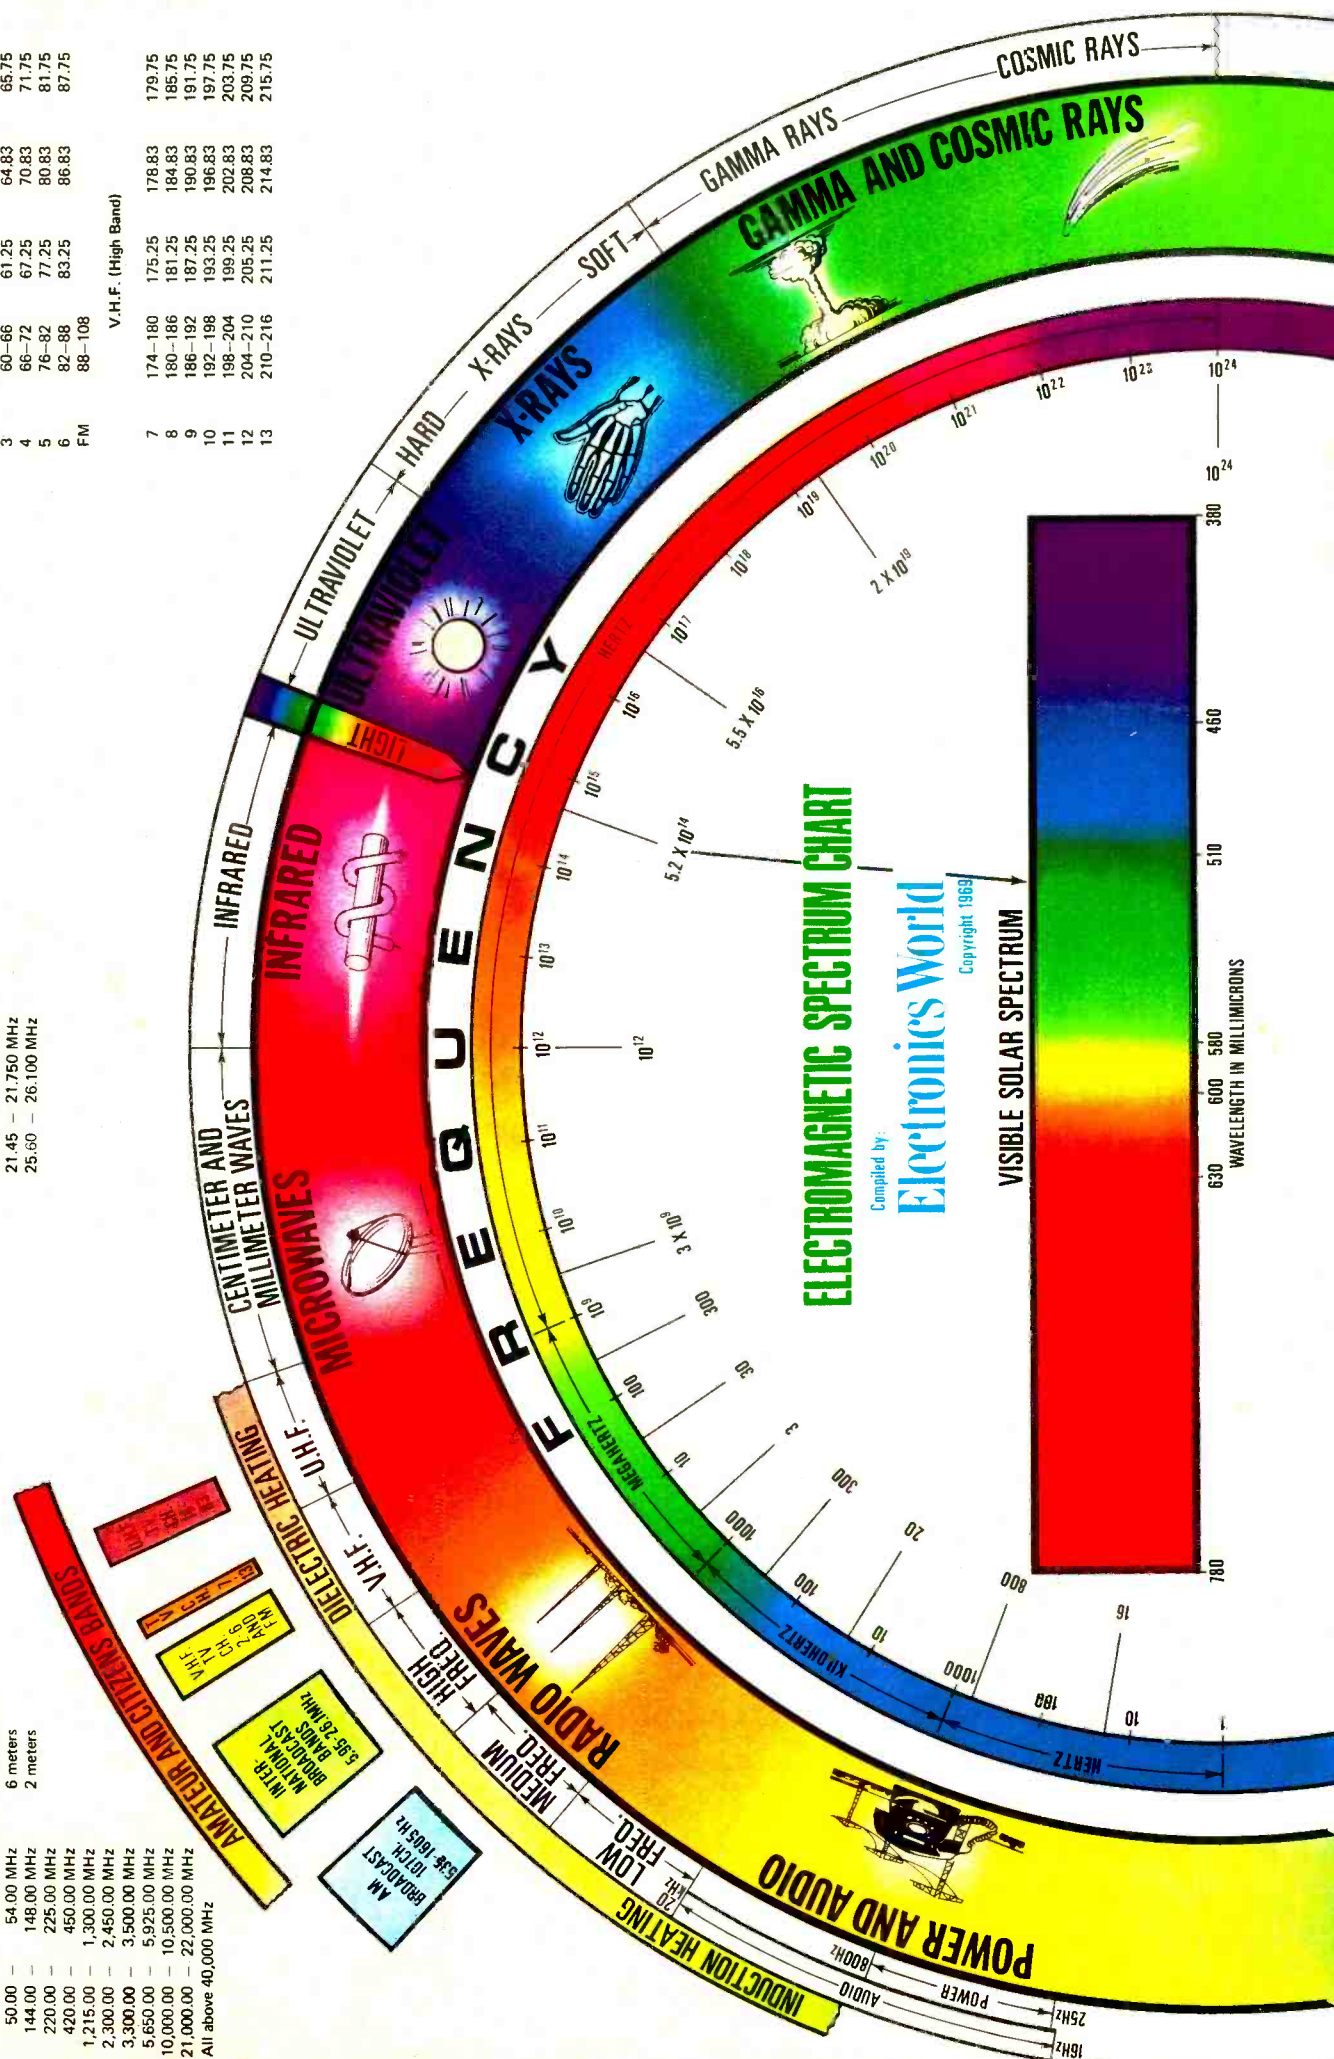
| 3 | 60–66 | 61.25 | 64.83 | 65.75 |
|---|---|---|---|---|
| 4 | 66–72 | 67.25 | 70.83 | 71.75 |
| 5 | 76–82 | 77.25 | 80.83 | 81.75 |
| 6 | 82–88 | 83.25 | 86.83 | 87.75 |
| FM | 88–108 | | | |

V.H.F. (High Band)

| 7 | 174–180 | 175.25 | 178.83 | 179.75 |
|---|---|---|---|---|
| 8 | 180–186 | 181.25 | 184.83 | 185.75 |
| 9 | 186–192 | 187.25 | 190.83 | 191.75 |
| 10 | 192–198 | 193.25 | 196.83 | 197.75 |
| 11 | 198–204 | 199.25 | 202.83 | 203.75 |
| 12 | 204–210 | 205.25 | 208.83 | 209.75 |
| 13 | 210–216 | 211.25 | 214.83 | 215.75 |

21.45 – 21.750 MHz
25.60 – 26.100 MHz

50.00 – 54.00 MHz 6 meters
144.00 – 148.00 MHz 2 meters
220.00 – 225.00 MHz
420.00 – 450.00 MHz
1,215.00 – 1,300.00 MHz
2,300.00 – 2,450.00 MHz
3,300.00 – 3,500.00 MHz
5,650.00 – 5,925.00 MHz
10,000.00 – 10,500.00 MHz
21,000.00 – 22,000.00 MHz
All above 40,000 MHz

COSMIC RAYS
GAMMA RAYS
SOFT
X-RAYS
HARD
ULTRAVIOLET
INFRARED
CENTIMETER AND MILLIMETER WAVES
U.H.F.
V.H.F.
HIGH FREQ.
MEDIUM FREQ.
LOW FREQ.
20 kHz
800Hz
AUDIO
POWER
25Hz
16Hz

GAMMA AND COSMIC RAYS
X-RAYS
ULTRAVIOLET
LIGHT
INFRARED
MICROWAVES
RADIO WAVES
POWER AND AUDIO

AMATEUR AND CITIZENS BANDS
UHF TV CH 14 TO 83
T.V. CH 7-13
V.H.F. TV CH 2-6 AND FM
DIELECTRIC HEATING
INTER-NATIONAL BROADCAST BANDS 5.95-26.1MHz
AM BROADCAST 10TCH. 535-1605 Hz
INDUCTION HEATING

FREQUENCY
HERTZ
MEGAHERTZ
KILOHERTZ
HERTZ

$10^{24}$ $10^{23}$ $10^{22}$ $10^{21}$ $10^{20}$ $10^{19}$ $10^{18}$ $10^{17}$ $10^{16}$ $10^{15}$ $10^{14}$ $10^{13}$ $10^{12}$ $10^{11}$ $10^{10}$ $10^{9}$
$10^{24}$
$2 \times 10^{18}$
$5.5 \times 10^{16}$
$5.2 \times 10^{14}$
$10^{12}$
$3 \times 10^{9}$
300 100 30 10 3 1000 300 100 20 10 800 1000 16 188 10

ELECTROMAGNETIC SPECTRUM CHART
Compiled by:
Electronics World
Copyright 1969

VISIBLE SOLAR SPECTRUM
380 460 510 580 600 630 780
WAVELENGTH IN MILLIMICRONS